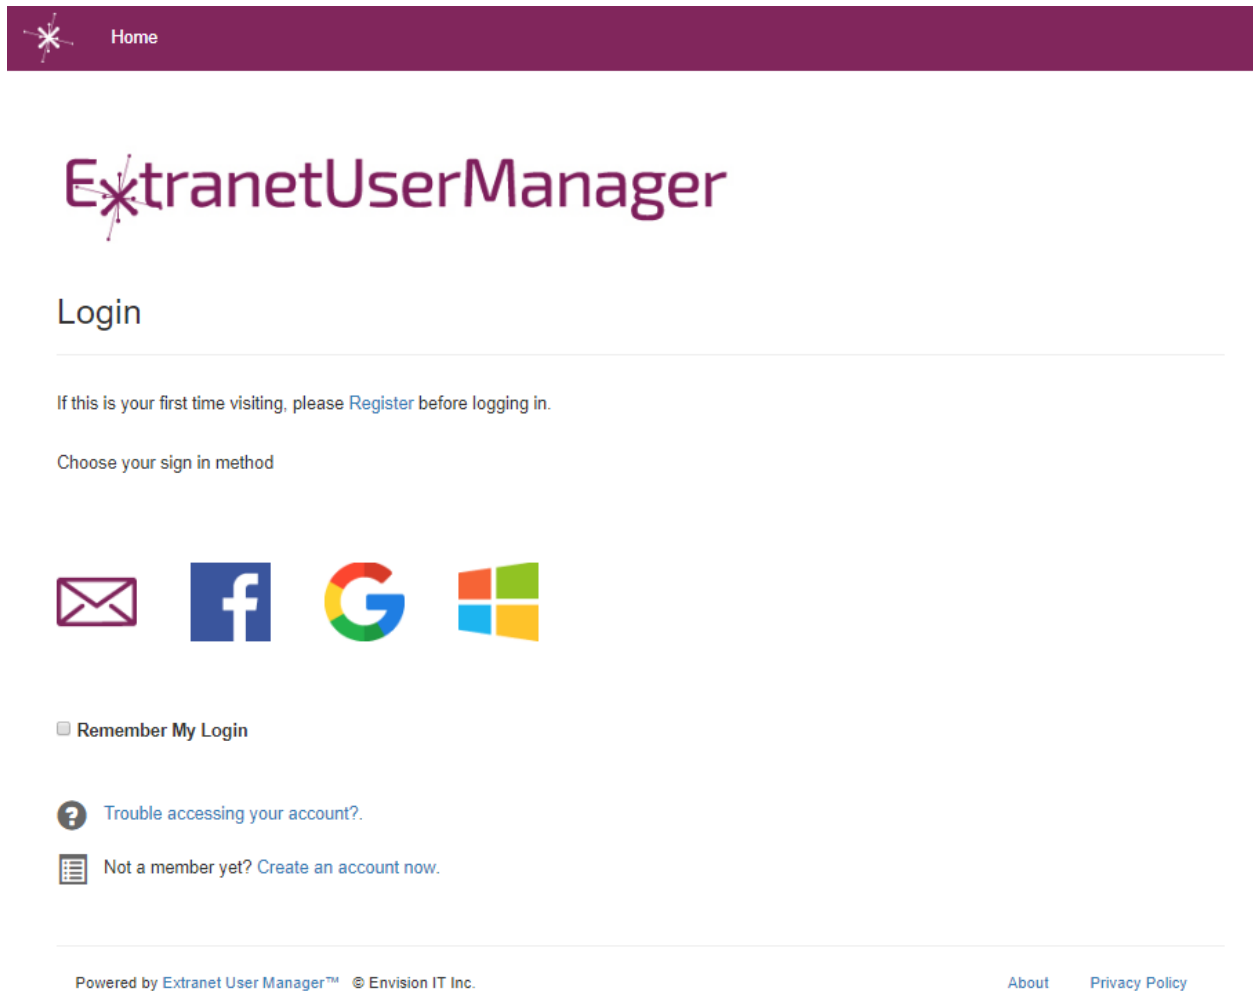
Home

ExtranetUserManager

Login

If this is your first time visiting, please Register before logging in.

Choose your sign in method

Remember My Login

Trouble accessing your account?.

Not a member yet? Create an account now.

Powered by Extranet User Manager™ © Envision IT Inc.

About Privacy Policy